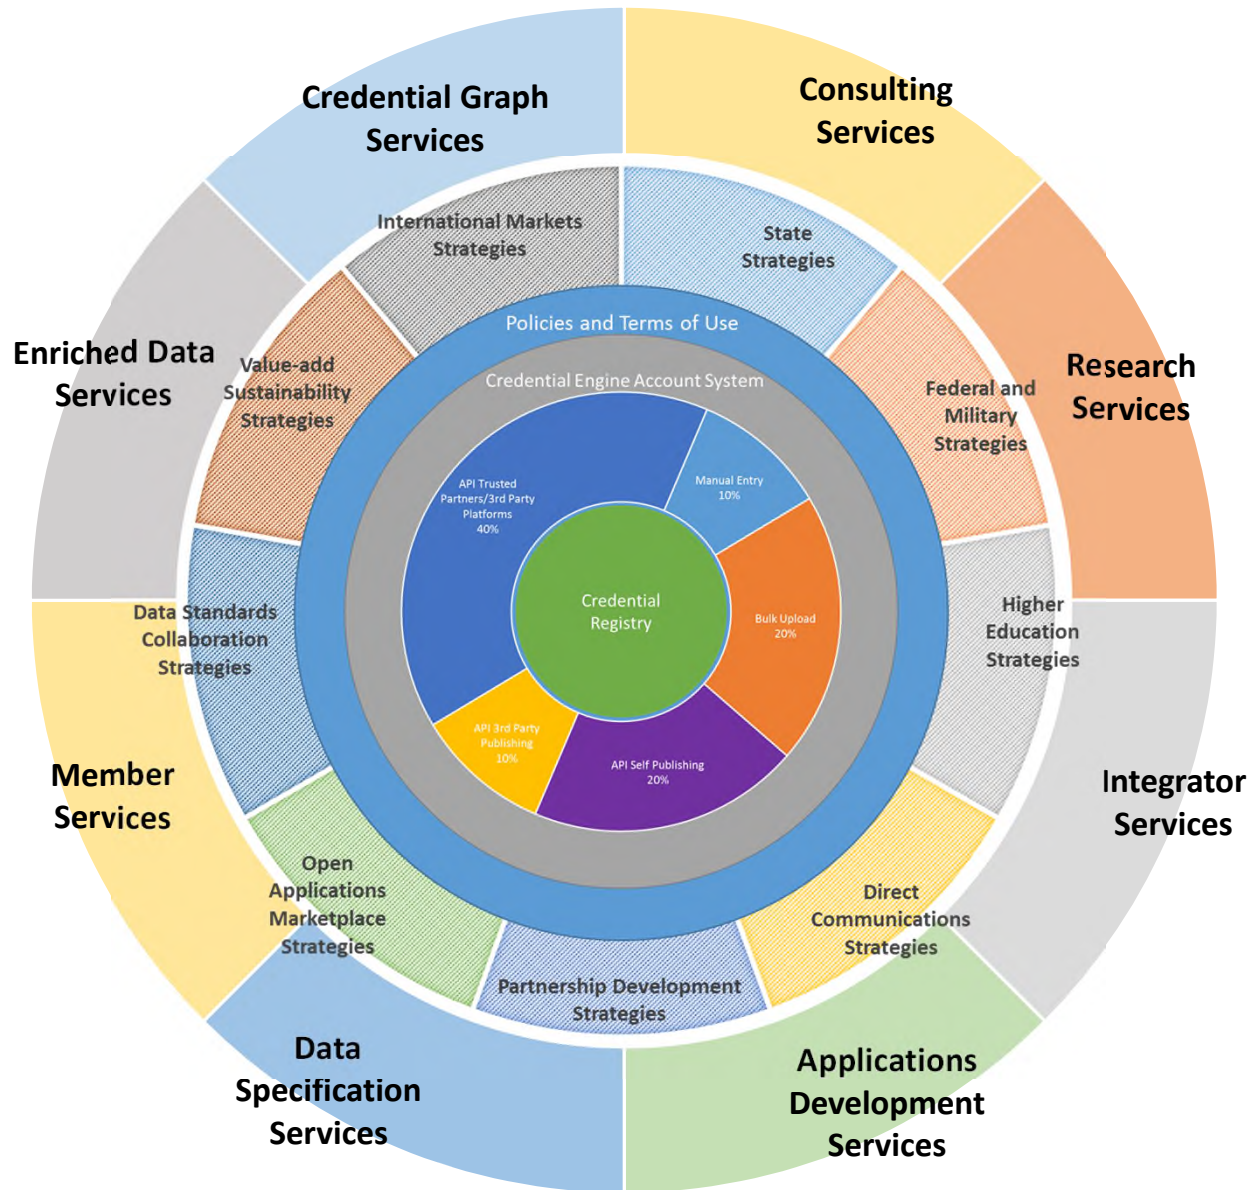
Credential Graph Services

Consulting Services

Research Services

Integrator Services

Applications Development Services

Data Specification Services

Member Services

Enriched Data Services

International Markets Strategies

State Strategies

Federal and Military Strategies

Higher Education Strategies

Direct Communications Strategies

Partnership Development Strategies

Open Applications Marketplace Strategies

Data Standards Collaboration Strategies

Value-add Sustainability Strategies

Policies and Terms of Use

Credential Engine Account System

API Trusted Partners/3rd Party Platforms 40%

Manual Entry 10%

Bulk Upload 20%

API Self Publishing 20%

API 3rd Party Publishing 10%

Credential Registry